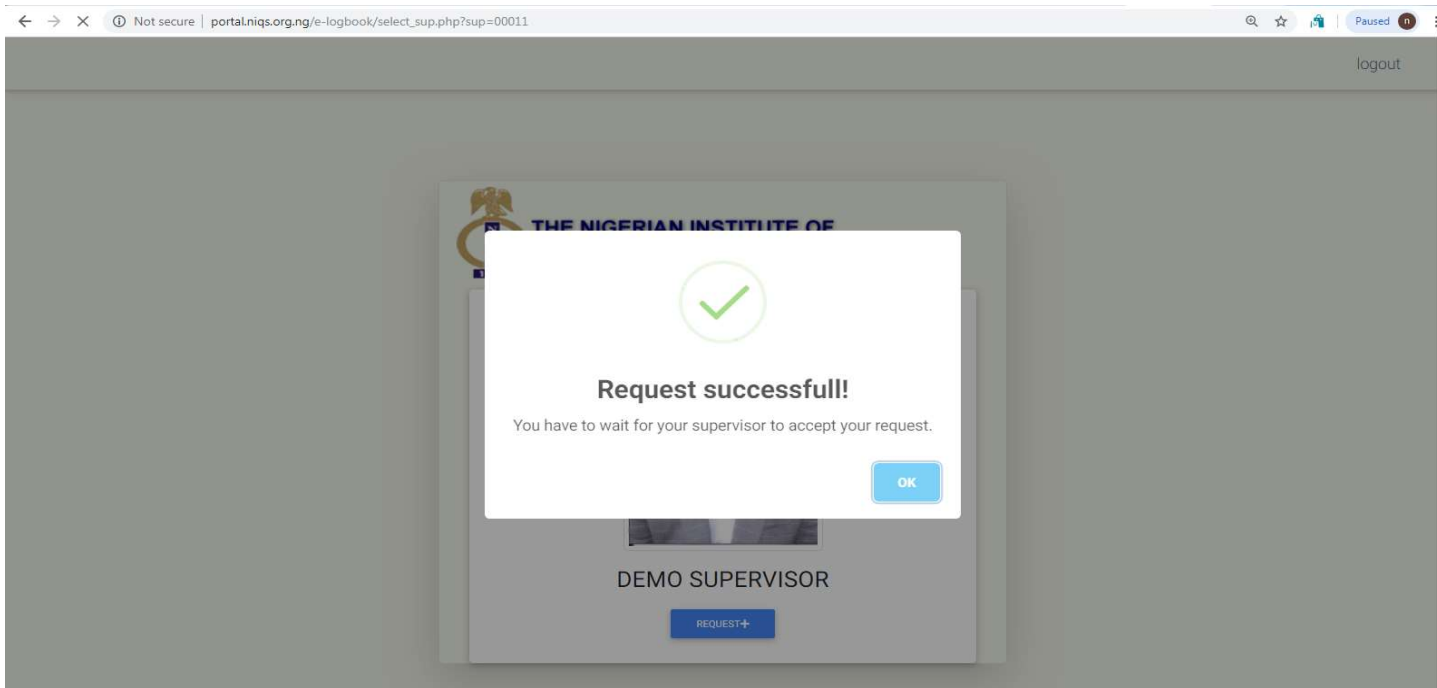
Not secure | portal.niqs.org.ng/e-logbook/select_sup.php?sup=00011

Paused n

logout

THE NIGERIAN INSTITUTE OF

Request successfull!

You have to wait for your supervisor to accept your request.

OK

DEMO SUPERVISOR

REQUEST+